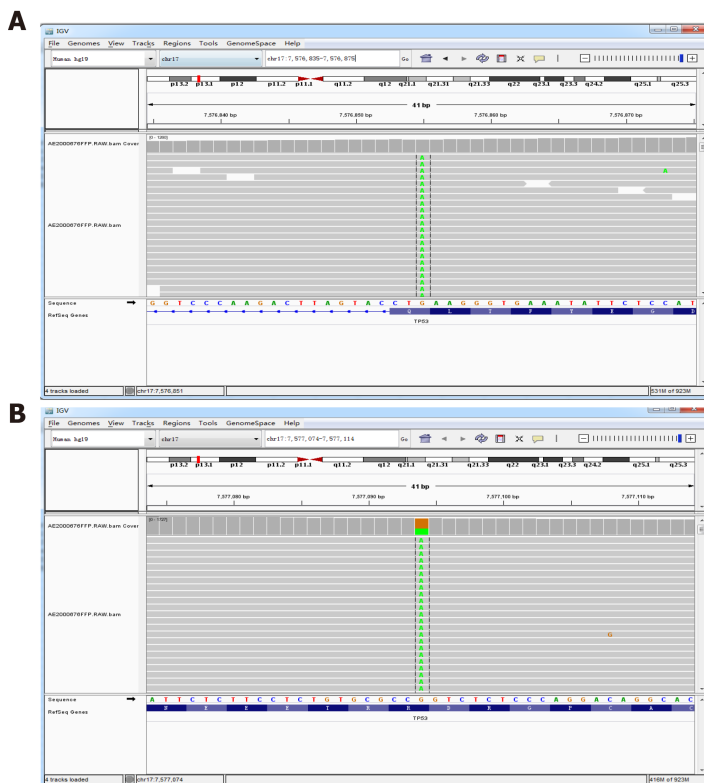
A

IGV

File Genomes View Tracks Regions Tools GenomeSpace Help

Human hg19 | chr17 | chr17:7,576,835-7,576,875 | Go

p13.2 p13.1 p12 p11.2 p11.1 q11.2 q12 q21.1 q21.31 q21.33 q22 q23.1 q23.3 q24.2 q25.1 q25.3

41 bp

7,576,840 bp | 7,576,850 bp | 7,576,860 bp | 7,576,870 bp

AE2000676FFP.RAW.bam Cover

[0 - 1260]

A A A A A A A A A A A A A A A A A A A A A A A A A

A

AE2000676FFP.RAW.bam

Sequence

G G T C C C A A G A C T T A G T A C C T G A A G G G T G A A A T A T T C T C C A T

RefSeq Genes

Q L T F Y K G D

TP53

4 tracks loaded | chr17:7,576,851 | 531M of 923M

B

IGV

File Genomes View Tracks Regions Tools GenomeSpace Help

Human hg19 | chr17 | chr17:7,577,074-7,577,114 | Go

p13.2 p13.1 p12 p11.2 p11.1 q11.2 q12 q21.1 q21.31 q21.33 q22 q23.1 q23.3 q24.2 q25.1 q25.3

41 bp

7,577,080 bp | 7,577,090 bp | 7,577,100 bp | 7,577,110 bp

AE2000676FFP.RAW.bam Cover

[0 - 1127]

A A A A A A A A A A A A A A A A A A A A A A A A A A A A

G

AE2000676FFP.RAW.bam

Sequence

A T T C T C T T C C T C T G T G C G C C G G T C T C T C C C A G G A C A G G C A C

RefSeq Genes

N E E E I R R D R G P C A

TP53

4 tracks loaded | chr17:7,577,074 | 416M of 923M